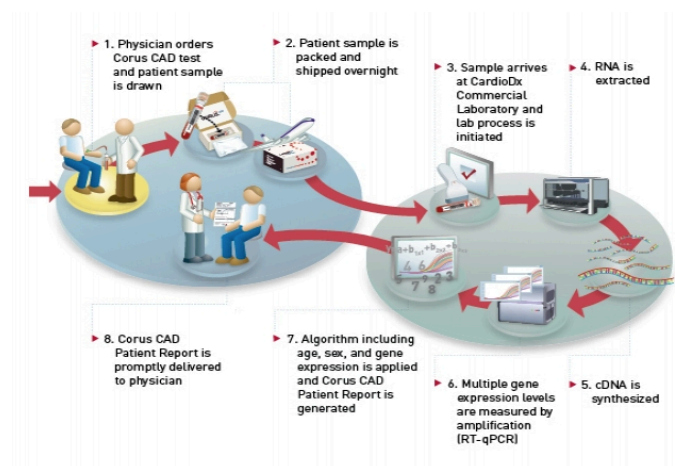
1. Physician orders Corus CAD test and patient sample is drawn

2. Patient sample is packed and shipped overnight

3. Sample arrives at CardioDx Commercial Laboratory and lab process is initiated

4. RNA is extracted

8. Corus CAD Patient Report is promptly delivered to physician

7. Algorithm including age, sex, and gene expression is applied and Corus CAD Patient Report is generated

6. Multiple gene expression levels are measured by amplification (RT-qPCR)

5. cDNA is synthesized